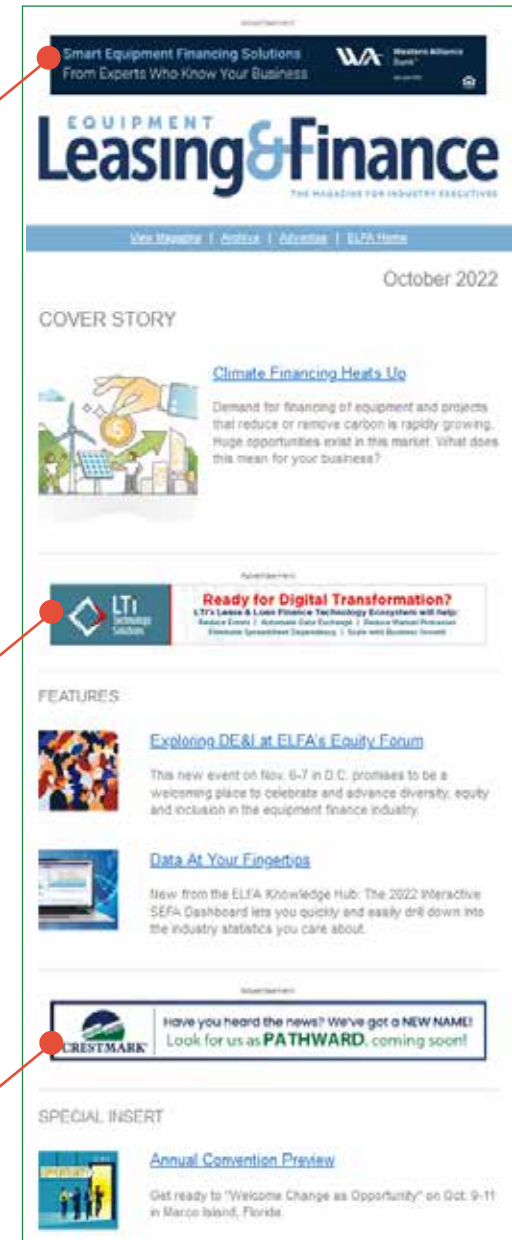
Advertisement

Smart Equipment Financing Solutions From Experts Who Know Your Business

Western Alliance Bank

EQUIPMENT Leasing&Finance

THE MAGAZINE FOR INDUSTRY EXECUTIVES

View Magazine | Archive | Advertise | ELFA Home

October 2022

COVER STORY

Climate Financing Heats Up

Demand for financing of equipment and projects that reduce or remove carbon is rapidly growing. Huge opportunities exist in this market. What does this mean for your business?

Advertisement

LTi Technology Solutions

Ready for Digital Transformation?

LTi's Lease & Loan Finance Technology Ecosystem will help:

Reduce Errors | Automate Data Exchange | Reduce Manual Processes

Eliminate Spreadsheet Dependency | Scale with Business Growth

FEATURES

Exploring DE&I at ELFA's Equity Forum

This new event on Nov. 6-7 in D.C. promises to be a welcoming place to celebrate and advance diversity, equity and inclusion in the equipment finance industry.

Data At Your Fingertips

New from the ELFA Knowledge Hub: The 2022 Interactive SEFA Dashboard lets you quickly and easily drill down into the industry statistics you care about.

Advertisement

CRESTMARK

Have you heard the news? We've got a NEW NAME! Look for us as PATHWARD, coming soon!

SPECIAL INSERT

Annual Convention Preview

Get ready to "Welcome Change as Opportunity" on Oct. 9-11 in Marco Island, Florida.